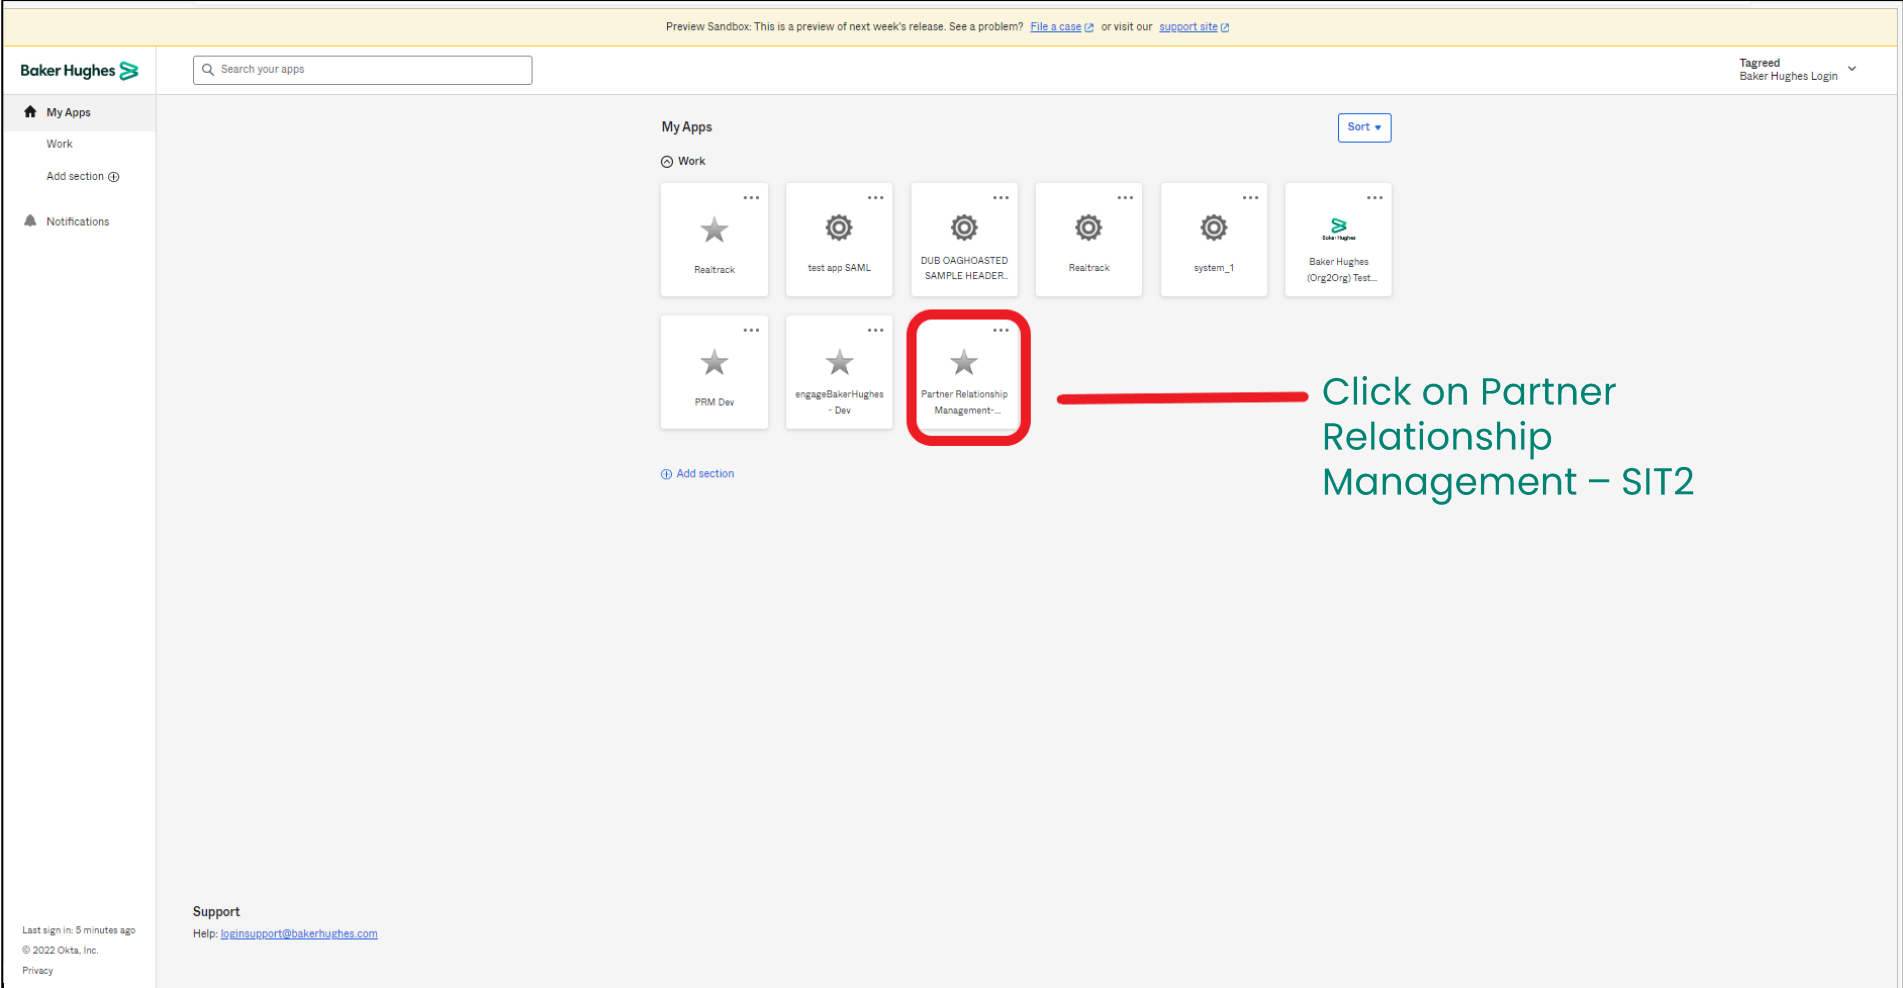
Preview Sandbox: This is a preview of next week's release. See a problem? File a case or visit our support site

Baker Hughes

Search your apps

Tagreed
Baker Hughes Login

My Apps

Work

Add section

Notifications

My Apps

Sort

Work

Realtrack

test app SAML

DUB OAGHOASTED SAMPLE HEADER..

Realtrack

system_1

Baker Hughes (Org2Org) Test...

PRM Dev

engageBakerHughes - Dev

Partner Relationship Management-...

Click on Partner Relationship Management – SIT2

Add section

Support

Help: loginsupport@bakerhughes.com

Last sign in: 5 minutes ago

© 2022 Okta, Inc.

Privacy